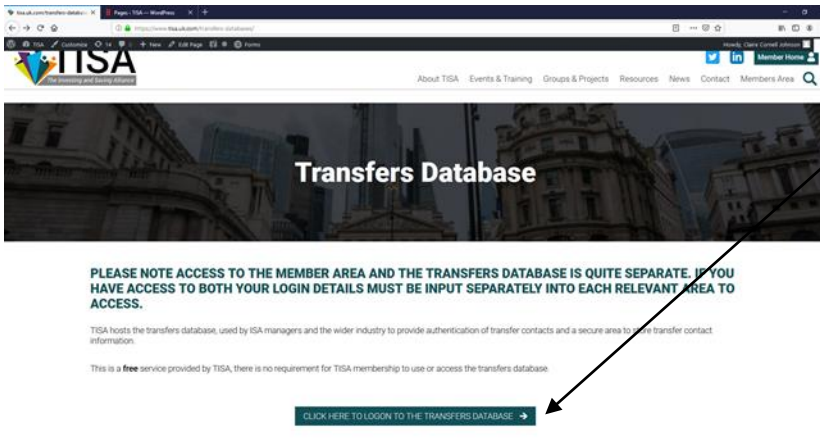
tisa.uk.com/transfers-databa ×
Pages ‹ TISA — WordPress ×
+
https://www.tisa.uk.com/transfers-database/
TISA
Customise
14
0
+ New
Edit Page
Forms
Howdy, Claire Cornell Johnson
Member Home
TISA
The Investing and Saving Alliance
About TISA
Events & Training
Groups & Projects
Resources
News
Contact
Members Area

Transfers Database

PLEASE NOTE ACCESS TO THE MEMBER AREA AND THE TRANSFERS DATABASE IS QUITE SEPARATE. IF YOU HAVE ACCESS TO BOTH YOUR LOGIN DETAILS MUST BE INPUT SEPARATELY INTO EACH RELEVANT AREA TO ACCESS.

TISA hosts the transfers database, used by ISA managers and the wider industry to provide authentication of transfer contacts and a secure area to store transfer contact information.

This is a free service provided by TISA, there is no requirement for TISA membership to use or access the transfers database.

CLICK HERE TO LOGON TO THE TRANSFERS DATABASE →